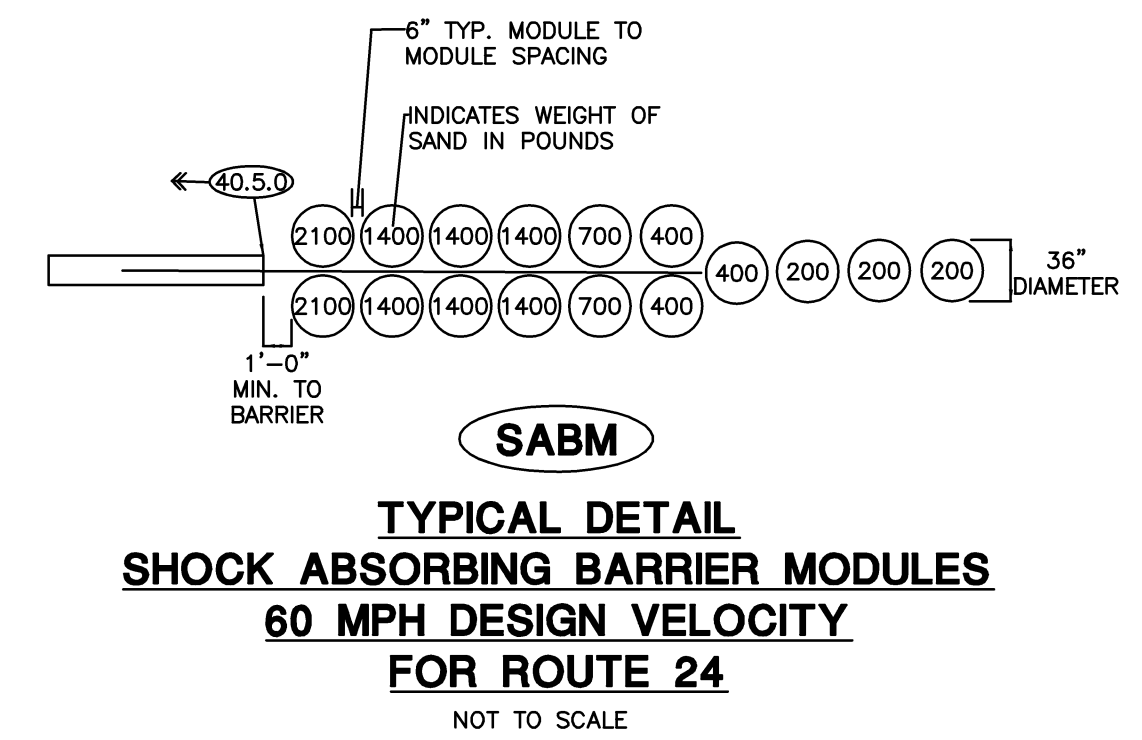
6" TYP. MODULE TO MODULE SPACING

INDICATES WEIGHT OF SAND IN POUNDS

40.5.0

2100 1400 1400 1400 700 400

400 200 200 200

36" DIAMETER

2100 1400 1400 1400 700 400

1'—0" MIN. TO BARRIER

SABM

TYPICAL DETAIL
SHOCK ABSORBING BARRIER MODULES
60 MPH DESIGN VELOCITY
FOR ROUTE 24

NOT TO SCALE